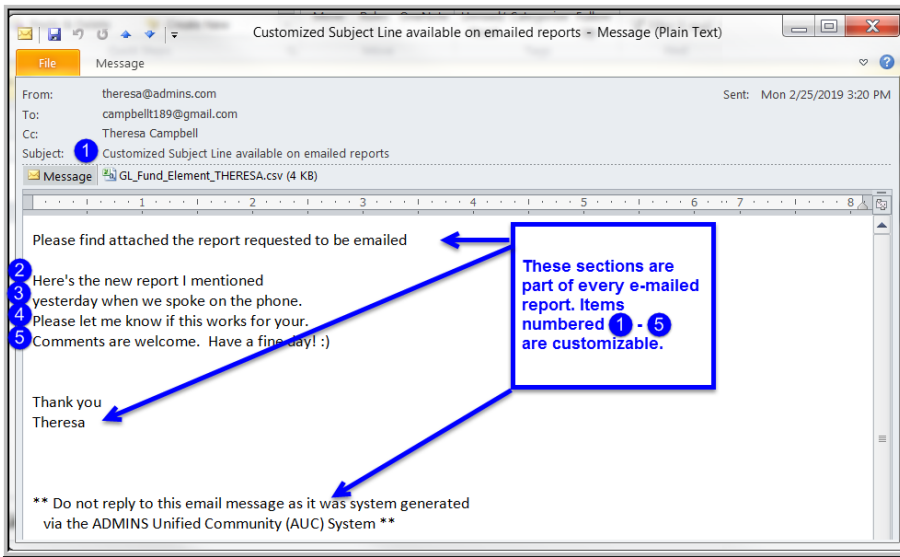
Customized Subject Line available on emailed reports - Message (Plain Text)

File
Message

From: theresa@admins.com
Sent: Mon 2/25/2019 3:20 PM
To: campbellt189@gmail.com
Cc: Theresa Campbell
Subject: 1 Customized Subject Line available on emailed reports

Message
GL_Fund_Element_THERESA.csv (4 KB)

1 2 3 4 5 6 7 8

Please find attached the report requested to be emailed

2 Here's the new report I mentioned
3 yesterday when we spoke on the phone.
4 Please let me know if this works for your.
5 Comments are welcome. Have a fine day! :)

Thank you
Theresa

** Do not reply to this email message as it was system generated via the ADMINS Unified Community (AUC) System **

These sections are part of every e-mailed report. Items numbered 1 - 5 are customizable.